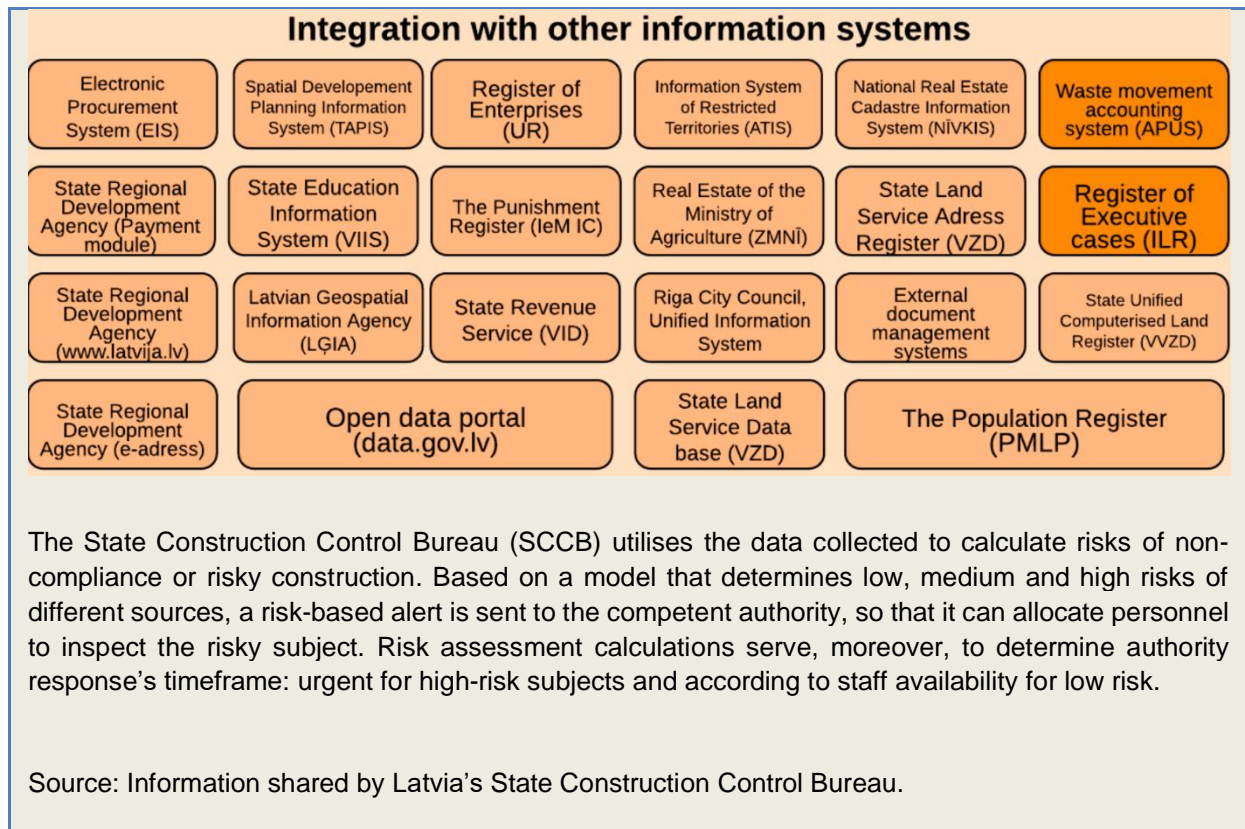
Integration with other information systems

| | | | | | |
|---|---|---|---|---|---|
| Electronic Procurement System (EIS) | Spatial Developement Planning Information System (TAPIS) | Register of Enterprises (UR) | Information System of Restricted Territories (ATIS) | National Real Estate Cadastre Information System (NĪVKIS) | Waste movement accounting system (APUS) |
| State Regional Development Agency (Payment module) | State Education Information System (VIIS) | The Punishment Register (IeM IC) | Real Estate of the Ministry of Agriculture (ZMNĪ) | State Land Service Adress Register (VZD) | Register of Executive cases (ILR) |
| State Regional Development Agency (www.latvija.lv) | Latvian Geospatial Information Agency (LĢIA) | State Revenue Service (VID) | Riga City Council, Unified Information System | External document management systems | State Unified Computerised Land Register (VVZD) |
| State Regional Development Agency (e-adress) | Open data portal (data.gov.lv) | | State Land Service Data base (VZD) | The Population Register (PMLP) | |

The State Construction Control Bureau (SCCB) utilises the data collected to calculate risks of non-compliance or risky construction. Based on a model that determines low, medium and high risks of different sources, a risk-based alert is sent to the competent authority, so that it can allocate personnel to inspect the risky subject. Risk assessment calculations serve, moreover, to determine authority response's timeframe: urgent for high-risk subjects and according to staff availability for low risk.

Source: Information shared by Latvia's State Construction Control Bureau.